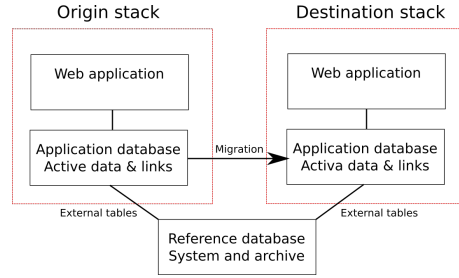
Origin stack

Web application

Application database
Active data & links

Migration

Destination stack

Web application

Application database
Activa data & links

External tables

External tables

Reference database
System and archive